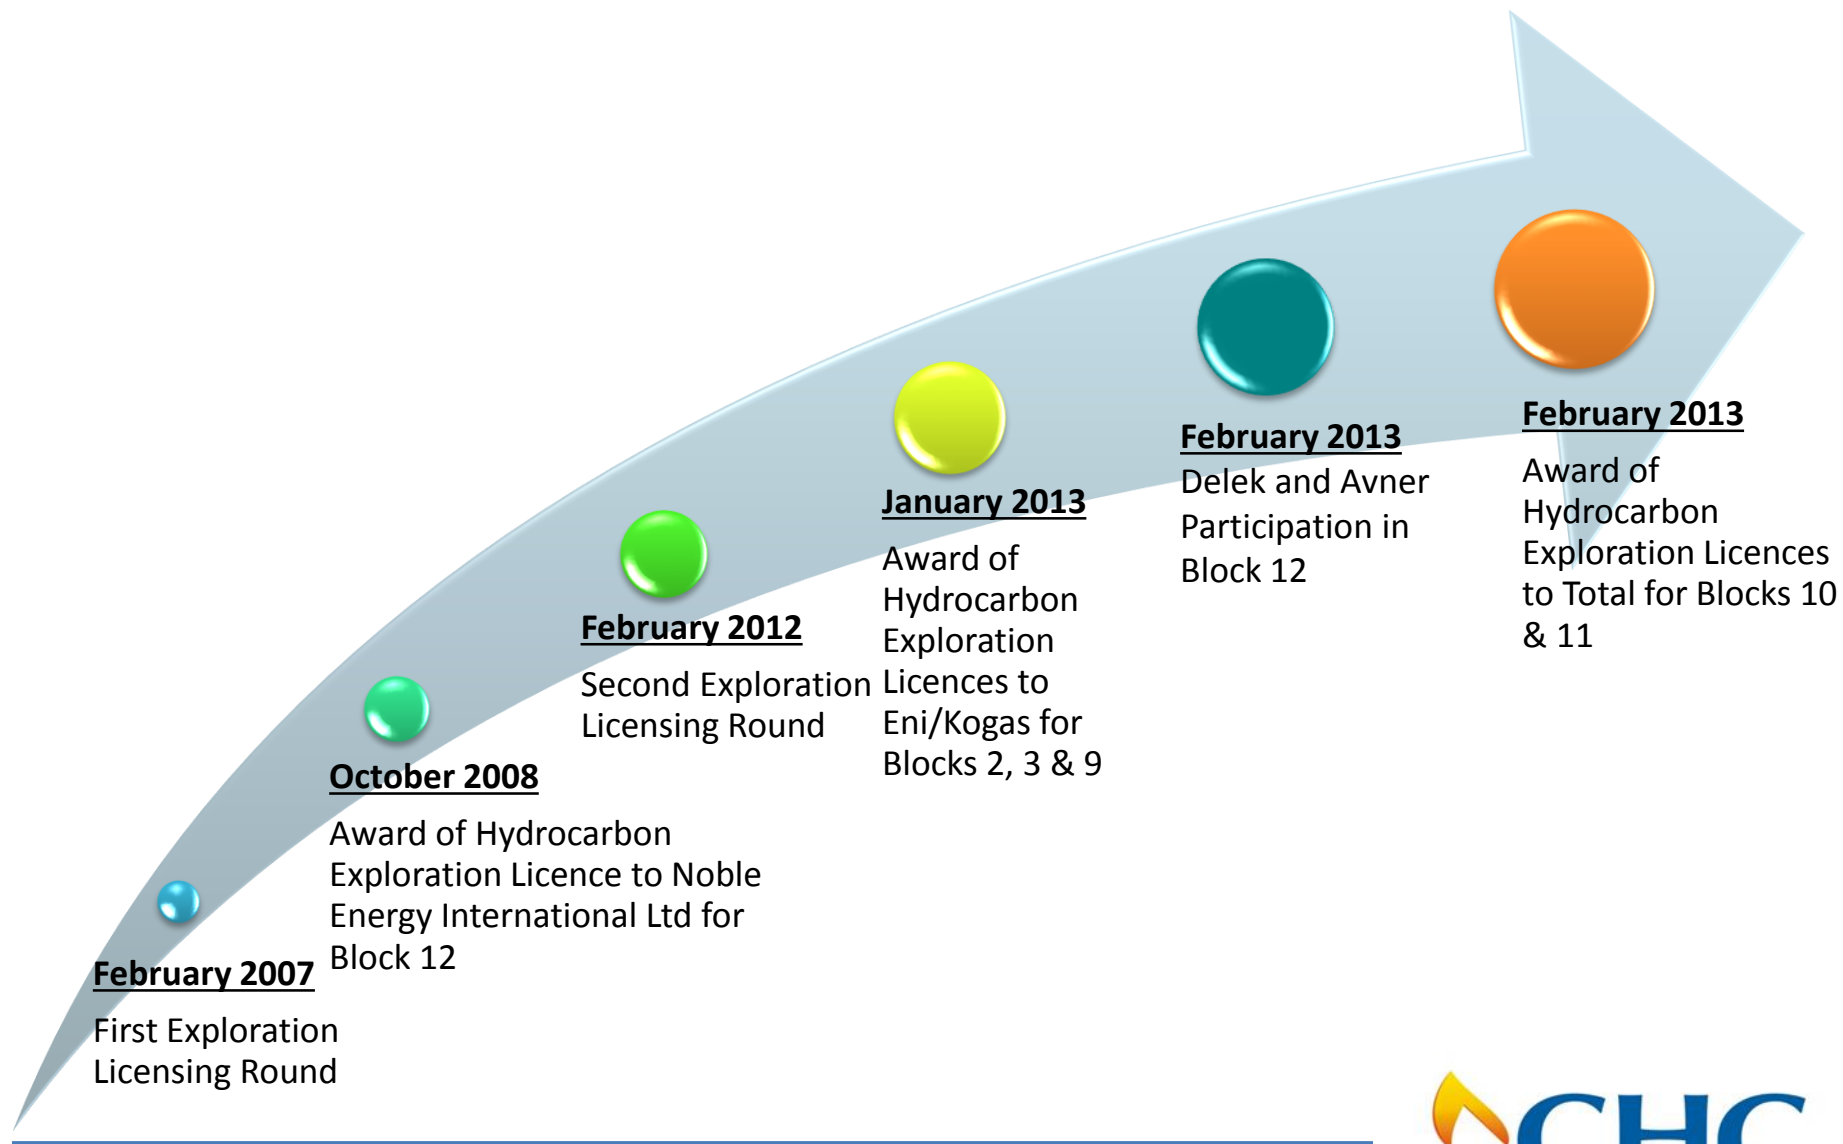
February 2007
First Exploration Licensing Round

October 2008
Award of Hydrocarbon Exploration Licence to Noble Energy International Ltd for Block 12

February 2012
Second Exploration Licensing Round

January 2013
Award of Hydrocarbon Exploration Licences to Eni/Kogas for Blocks 2, 3 & 9

February 2013
Delek and Avner Participation in Block 12

February 2013
Award of Hydrocarbon Exploration Licences to Total for Blocks 10 & 11

CHC